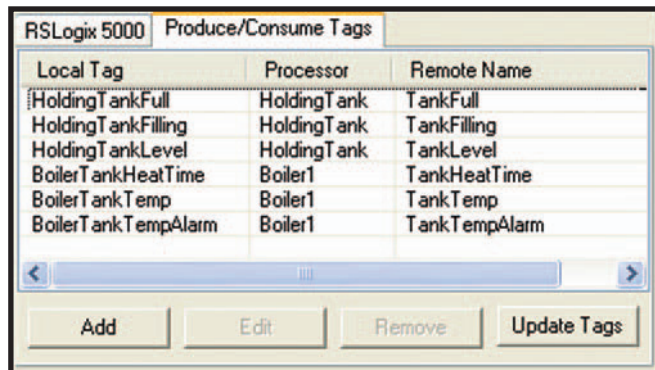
RSLogix 5000 | Produce/Consume Tags

| Local Tag | Processor | Remote Name |
|---|---|---|
| HoldingTankFull | HoldingTank | TankFull |
| HoldingTankFilling | HoldingTank | TankFilling |
| HoldingTankLevel | HoldingTank | TankLevel |
| BoilerTankHeatTime | Boiler1 | TankHeatTime |
| BoilerTankTemp | Boiler1 | TankTemp |
| BoilerTankTempAlarm | Boiler1 | TankTempAlarm |

Add | Edit | Remove | Update Tags